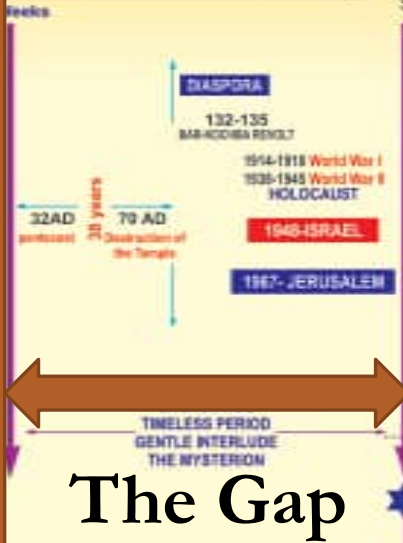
eeks

DIASPORA

132-135
BAR-KOCHBA REVOLT

1914-1918 World War I
1939-1945 World War II
HOLOCAUST

32AD
pentecost

38 years

70 AD
Destruction of the Temple

1948-ISRAEL

1967- JERUSALEM

TIMELESS PERIOD
GENTLE INTERLUDE
THE MYSTERION

The Gap